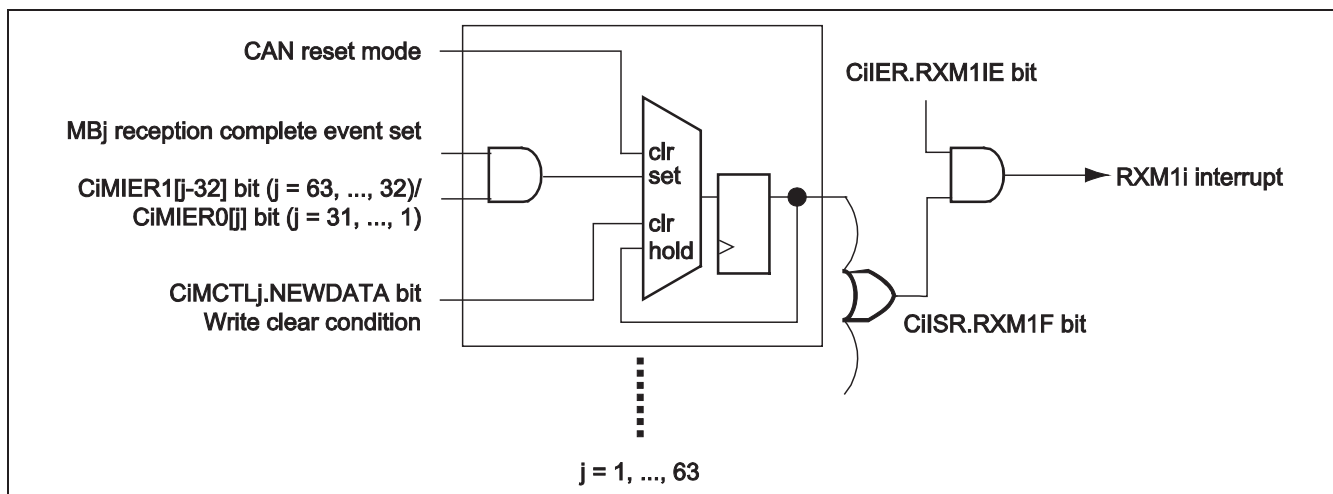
CAN reset mode

MBj reception complete event set

CiMIER1[j-32] bit (j = 63, ..., 32)/
CiMIER0[j] bit (j = 31, ..., 1)

CiMCTLj.NEWDATA bit
Write clear condition

clr
set
clr
hold

CiIER.RXM1IE bit

RXM1i interrupt

CiISR.RXM1F bit

j = 1, ..., 63